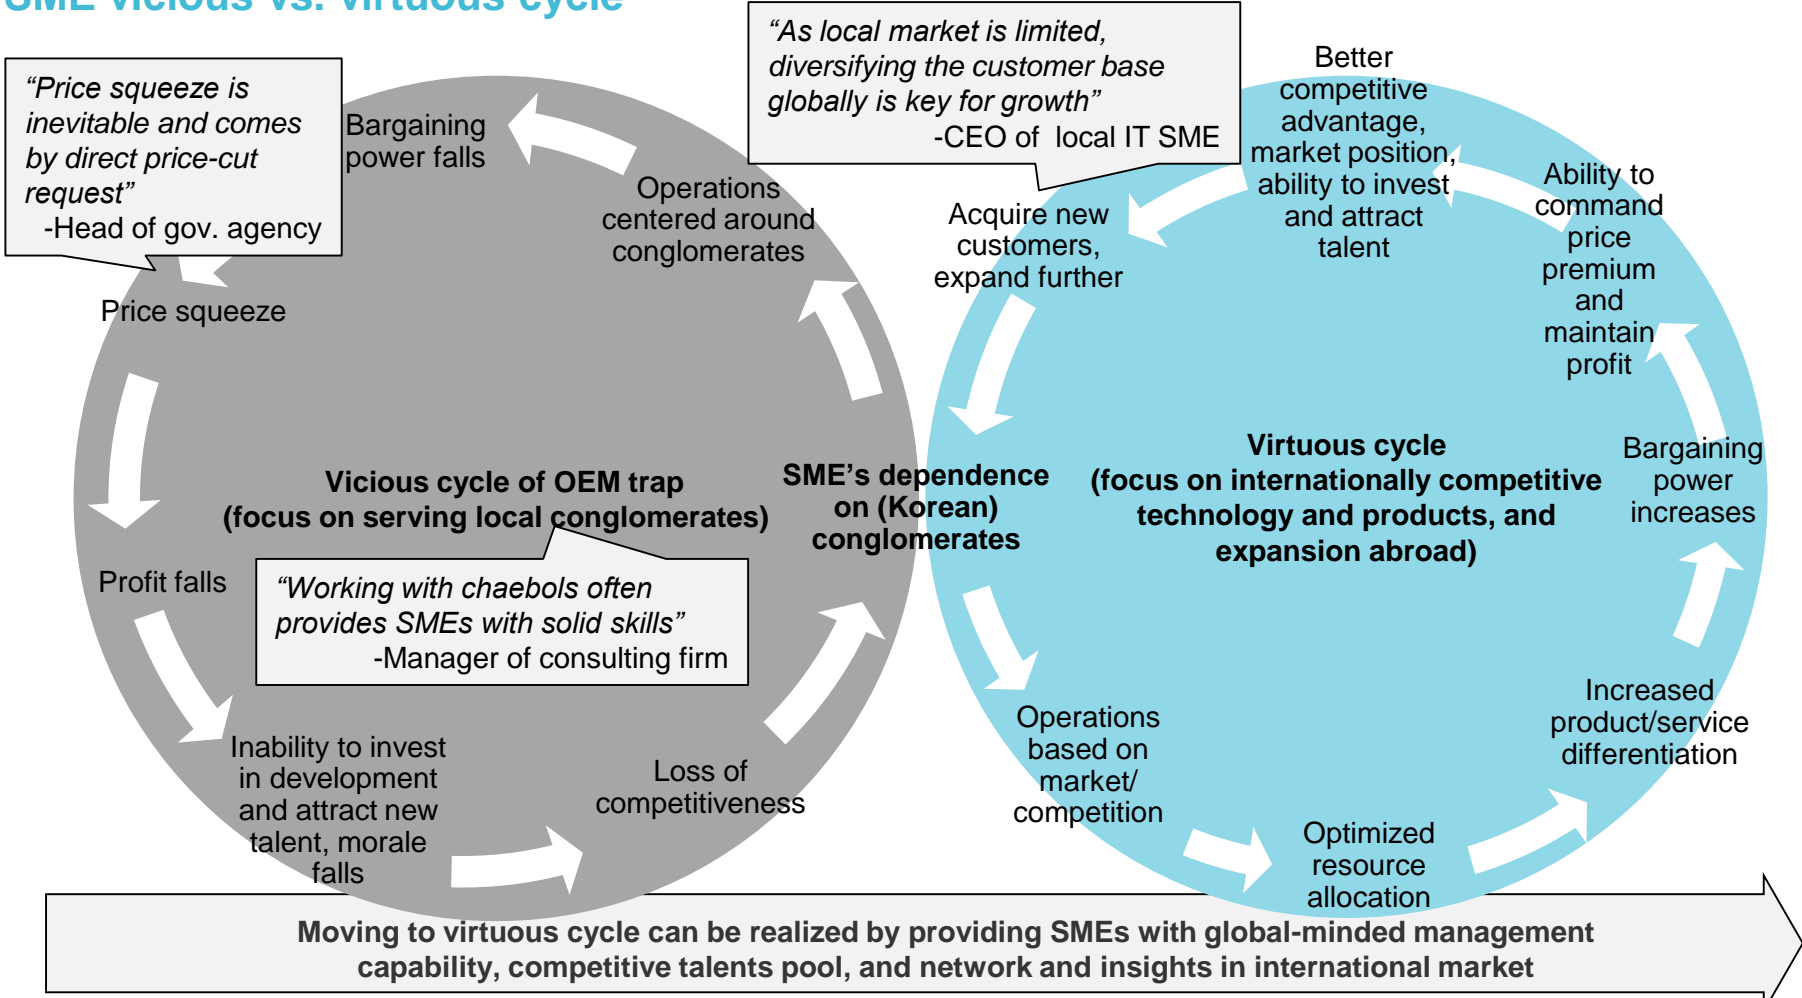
SME vicious vs. virtuous cycle

"Price squeeze is inevitable and comes by direct price-cut request"
-Head of gov. agency

Bargaining power falls

Operations centered around conglomerates

"As local market is limited, diversifying the customer base globally is key for growth"
-CEO of local IT SME

Better competitive advantage, market position, ability to invest and attract talent

Ability to command price premium and maintain profit

Acquire new customers, expand further

Price squeeze

Vicious cycle of OEM trap
(focus on serving local conglomerates)

SME's dependence on (Korean) conglomerates

Virtuous cycle
(focus on internationally competitive technology and products, and expansion abroad)

Bargaining power increases

Profit falls

"Working with chaebols often provides SMEs with solid skills"
-Manager of consulting firm

Inability to invest in development and attract new talent, morale falls

Loss of competitiveness

Operations based on market/ competition

Optimized resource allocation

Increased product/service differentiation

Moving to virtuous cycle can be realized by providing SMEs with global-minded management capability, competitive talents pool, and network and insights in international market